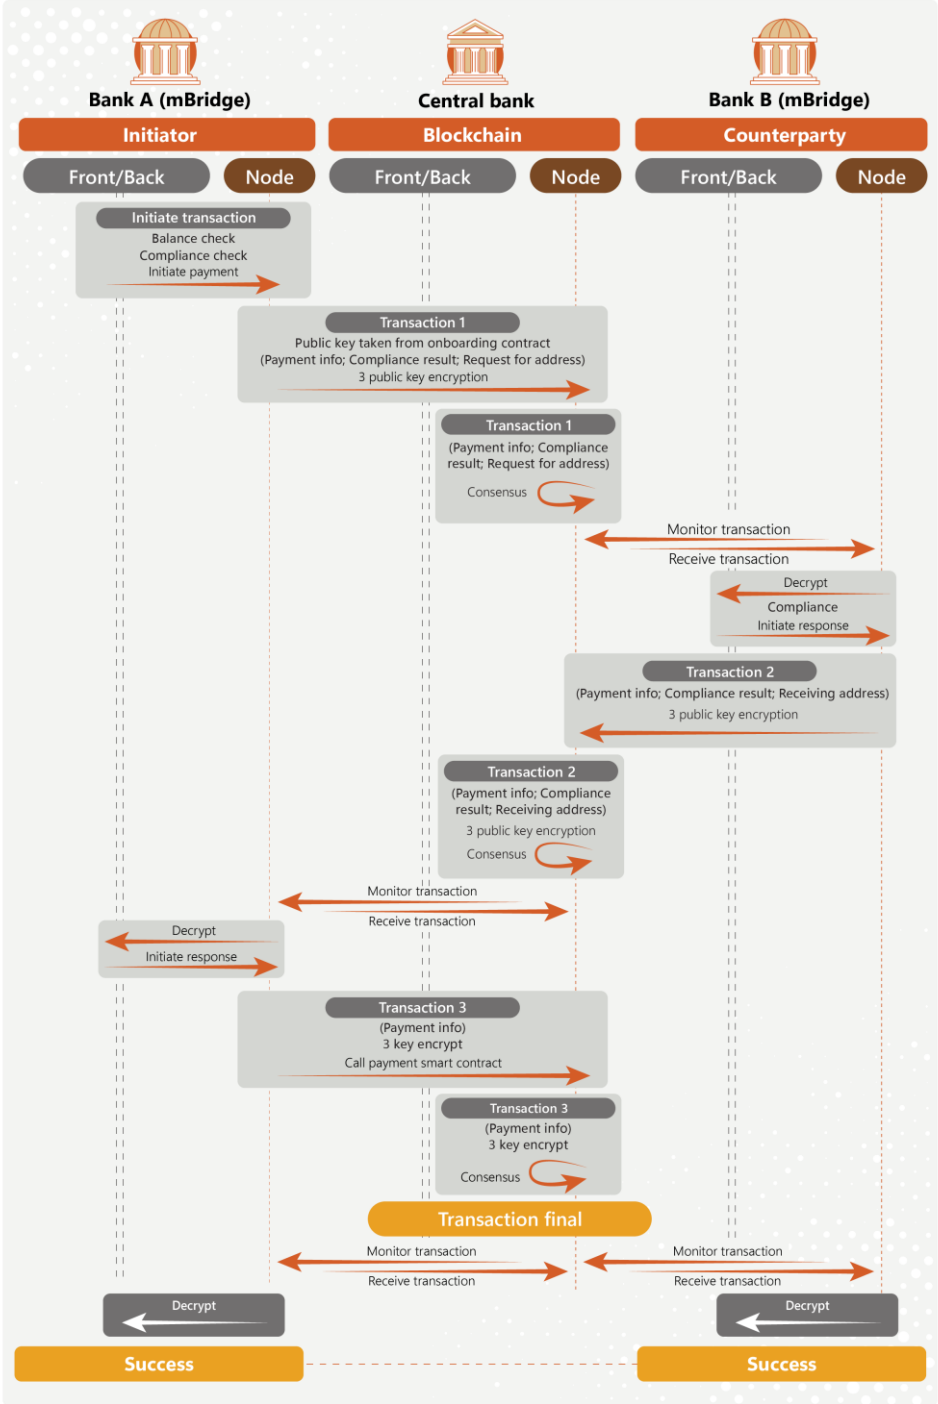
Bank A (mBridge)
Central bank
Bank B (mBridge)

Initiator
Blockchain
Counterparty

Front/Back
Node
Front/Back
Node
Front/Back
Node

Initiate transaction
Balance check
Compliance check
Initiate payment

Transaction 1
Public key taken from onboarding contract
(Payment info; Compliance result; Request for address)
3 public key encryption

Transaction 1
(Payment info; Compliance result; Request for address)
Consensus

Monitor transaction
Receive transaction

Decrypt
Compliance
Initiate response

Transaction 2
(Payment info; Compliance result; Receiving address)
3 public key encryption

Transaction 2
(Payment info; Compliance result; Receiving address)
3 public key encryption
Consensus

Monitor transaction
Receive transaction

Decrypt
Initiate response

Transaction 3
(Payment info)
3 key encrypt
Call payment smart contract

Transaction 3
(Payment info)
3 key encrypt
Consensus

Transaction final

Monitor transaction
Receive transaction
Monitor transaction
Receive transaction

Decrypt
Decrypt

Success
Success